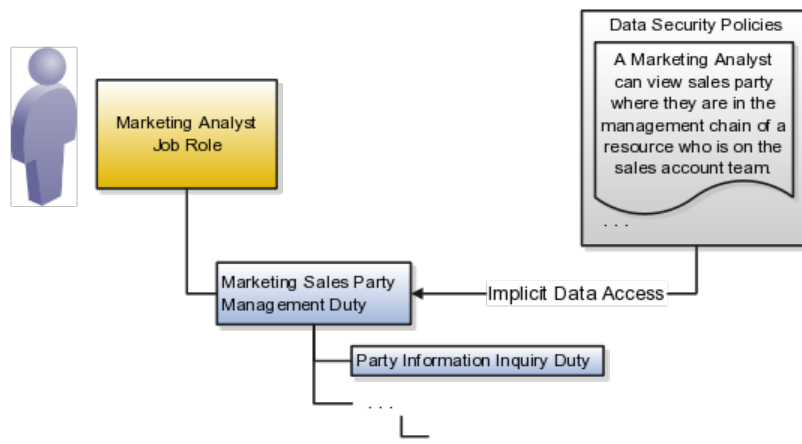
Data Security Policies

A Marketing Analyst can view sales party where they are in the management chain of a resource who is on the sales account team.

. . .

Marketing Analyst Job Role

Marketing Sales Party Management Duty

Implicit Data Access

Party Information Inquiry Duty

. . .